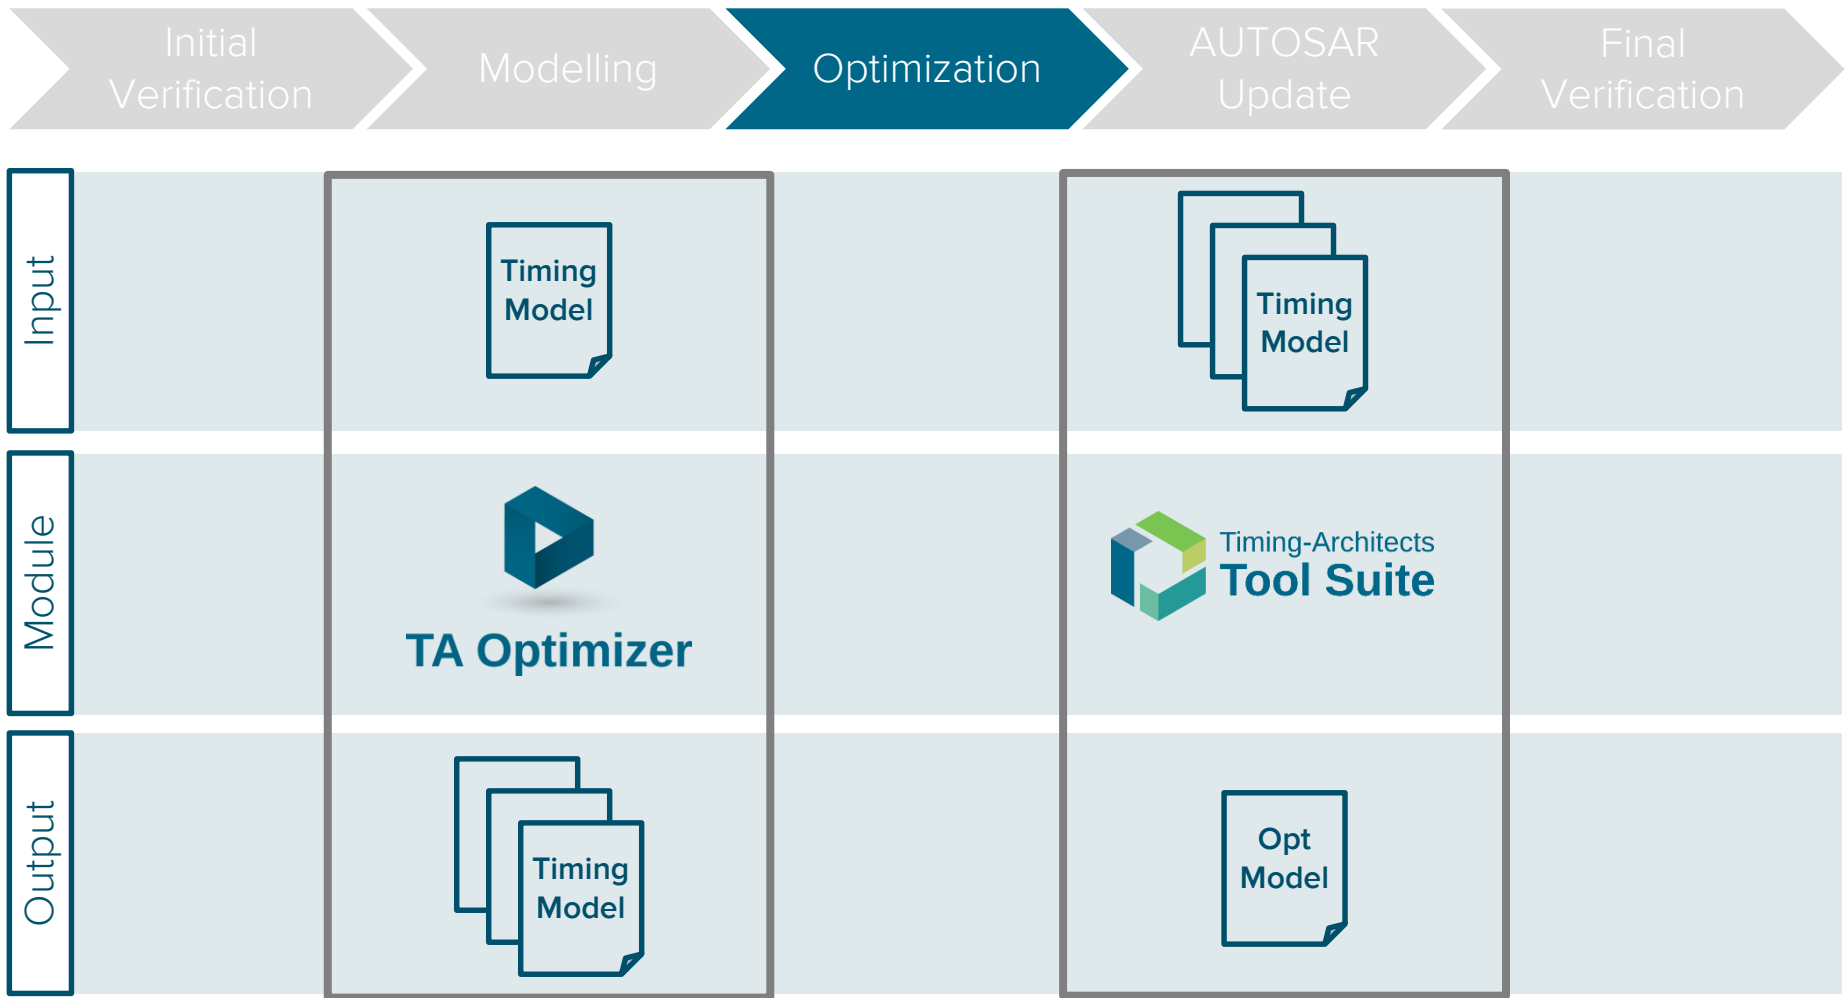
Initial Verification

Modelling

Optimization

AUTOSAR Update

Final Verification

Input

Module

Output

Timing Model

TA Optimizer

Timing Model

Timing Model

Timing-Architects
Tool Suite

Opt Model